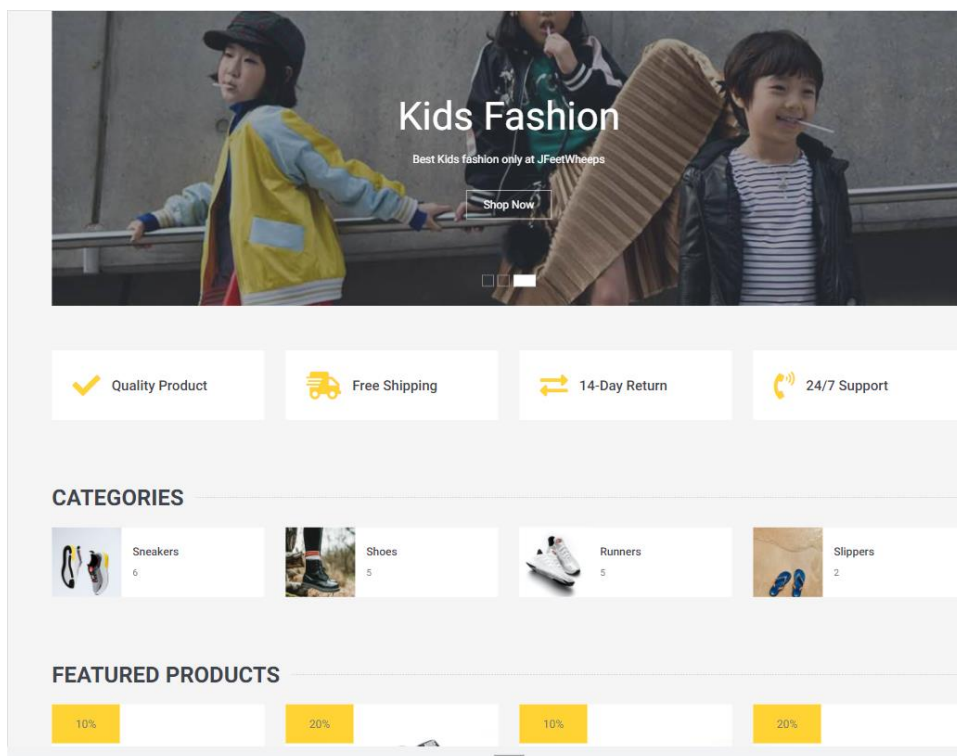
Kids Fashion

Best Kids fashion only at JFeetWheeps

Shop Now

Quality Product

Free Shipping

14-Day Return

24/7 Support

CATEGORIES

Sneakers
6

Shoes
5

Runners
5

Slippers
2

FEATURED PRODUCTS

10%

20%

10%

20%